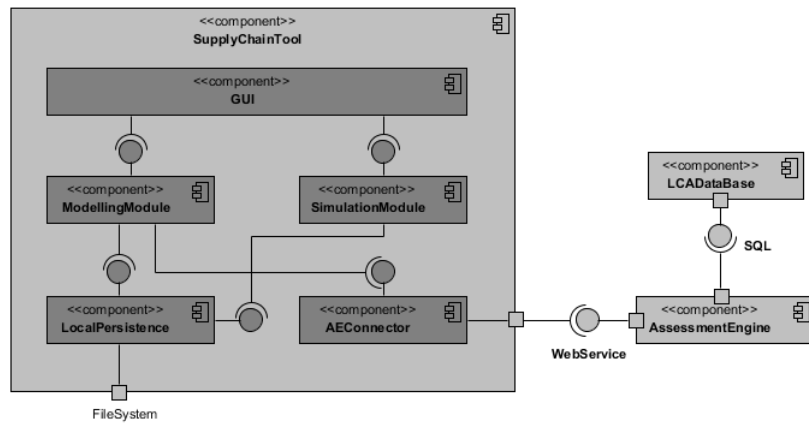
<<component>>
SupplyChainTool

<<component>>
GUI

<<component>>
ModellingModule

<<component>>
SimulationModule

<<component>>
LocalPersistence

<<component>>
AEConnector

FileSystem

<<component>>
LCADataBase

SQL

WebService

<<component>>
AssessmentEngine